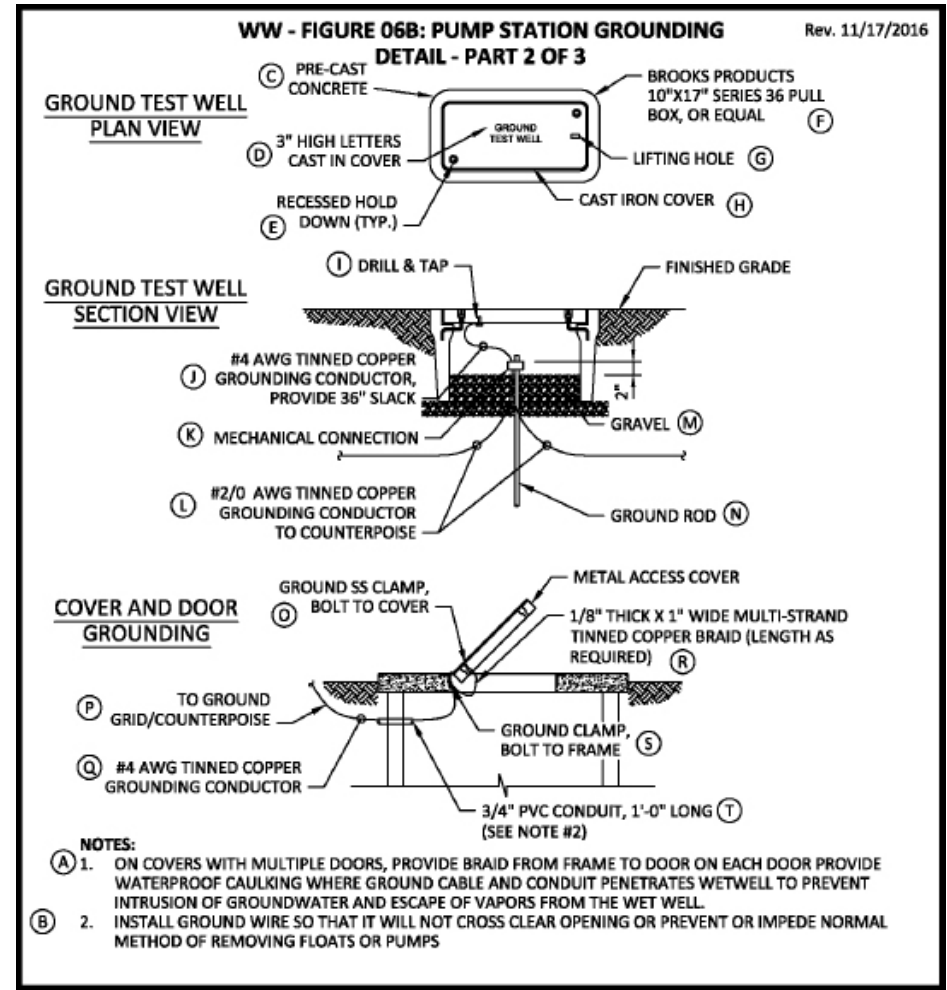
WW - FIGURE 06B: PUMP STATION GROUNDING DETAIL - PART 2 OF 3

Rev. 11/17/2016

GROUND TEST WELL PLAN VIEW

(C) PRE-CAST CONCRETE

BROOKS PRODUCTS 10"X17" SERIES 36 PULL BOX, OR EQUAL (F)

GROUND TEST WELL

(D) 3" HIGH LETTERS CAST IN COVER

LIFTING HOLE (G)

RECESSED HOLD DOWN (TYP.) (E)

CAST IRON COVER (H)

GROUND TEST WELL SECTION VIEW

(I) DRILL & TAP

FINISHED GRADE

#4 AWG TINNED COPPER (J) GROUNDING CONDUCTOR, PROVIDE 36" SLACK

2"

(K) MECHANICAL CONNECTION

GRAVEL (M)

(L) #2/0 AWG TINNED COPPER GROUNDING CONDUCTOR TO COUNTERPOISE

GROUND ROD (N)

COVER AND DOOR GROUNDING

GROUND SS CLAMP, BOLT TO COVER (O)

METAL ACCESS COVER

1/8" THICK X 1" WIDE MULTI-STRAND TINNED COPPER BRAID (LENGTH AS REQUIRED) (R)

(P) TO GROUND GRID/COUNTERPOISE

GROUND CLAMP, BOLT TO FRAME (S)

(Q) #4 AWG TINNED COPPER GROUNDING CONDUCTOR

3/4" PVC CONDUIT, 1'-0" LONG (T) (SEE NOTE #2)

NOTES:
(A) 1. ON COVERS WITH MULTIPLE DOORS, PROVIDE BRAID FROM FRAME TO DOOR ON EACH DOOR PROVIDE WATERPROOF CAULKING WHERE GROUND CABLE AND CONDUIT PENETRATES WETWELL TO PREVENT INTRUSION OF GROUNDWATER AND ESCAPE OF VAPORS FROM THE WET WELL.
(B) 2. INSTALL GROUND WIRE SO THAT IT WILL NOT CROSS CLEAR OPENING OR PREVENT OR IMPEDE NORMAL METHOD OF REMOVING FLOATS OR PUMPS